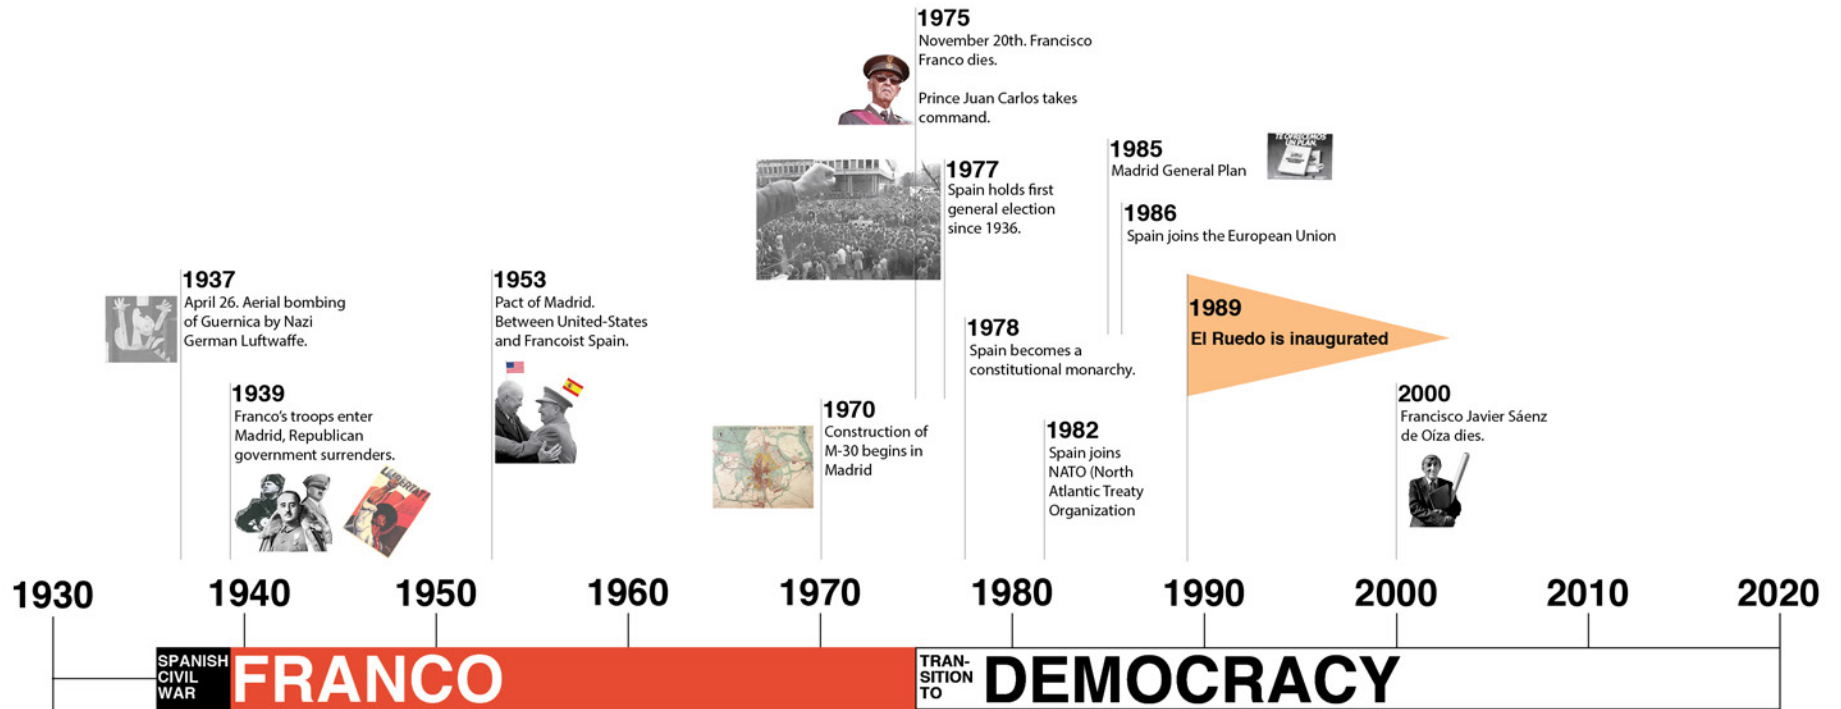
1975
November 20th. Francisco Franco dies.

Prince Juan Carlos takes command.

1977
Spain holds first general election since 1936.

1985
Madrid General Plan

1986
Spain joins the European Union

1937
April 26. Aerial bombing of Guernica by Nazi German Luftwaffe.

1953
Pact of Madrid. Between United-States and Francoist Spain.

1989
El Ruedo is inaugurated

1978
Spain becomes a constitutional monarchy.

1939
Franco's troops enter Madrid, Republican government surrenders.

1970
Construction of M-30 begins in Madrid

1982
Spain joins NATO (North Atlantic Treaty Organization

2000
Francisco Javier Sáenz de Oíza dies.

1930 1940 1950 1960 1970 1980 1990 2000 2010 2020

SPANISH CIVIL WAR FRANCO TRANSITION TO DEMOCRACY